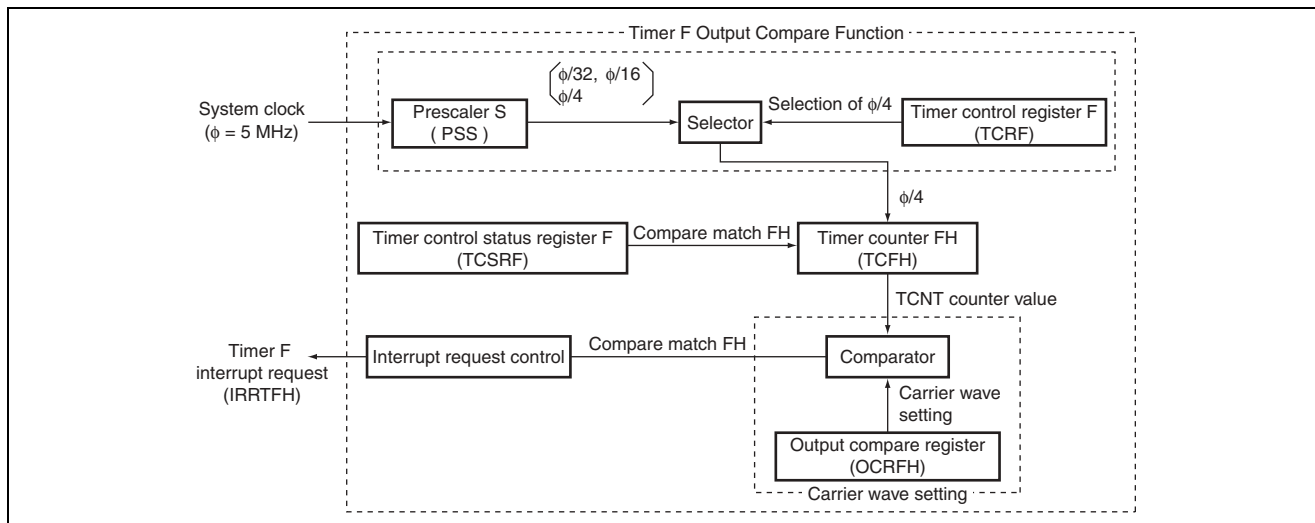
Timer F Output Compare Function

System clock ($\phi$ = 5 MHz)

Prescaler S ( PSS )

$\begin{pmatrix} \phi/32, \phi/16 \\ \phi/4 \end{pmatrix}$

Selector

Selection of $\phi/4$

Timer control register F (TCRF)

$\phi/4$

Timer control status register F (TCSRF)

Compare match FH

Timer counter FH (TCFH)

TCNT counter value

Timer F interrupt request (IRRTFH)

Interrupt request control

Compare match FH

Comparator

Carrier wave setting

Output compare register (OCRFH)

Carrier wave setting